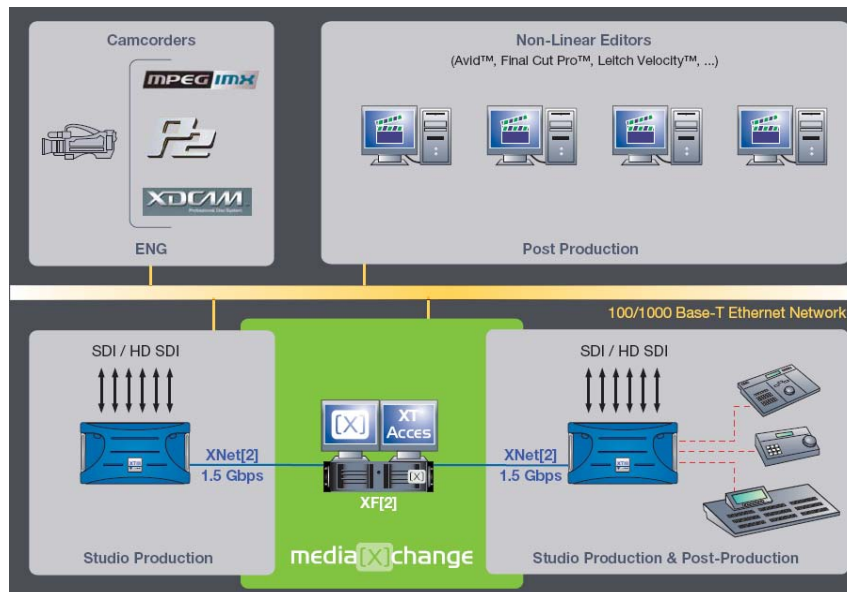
Camcorders

MPEG IMX

P2

XDCAM
Professional Disc System

ENG

Non-Linear Editors
(Avid™, Final Cut Pro™, Leitch Velocity™, ...)

Post Production

100/1000 Base-T Ethernet Network

SDI / HD SDI

XNet[2]
1.5 Gbps

Studio Production

[X]

XT Acces

[X]

XF[2]

media[X]change

SDI / HD SDI

XNet[2]
1.5 Gbps

Studio Production & Post-Production